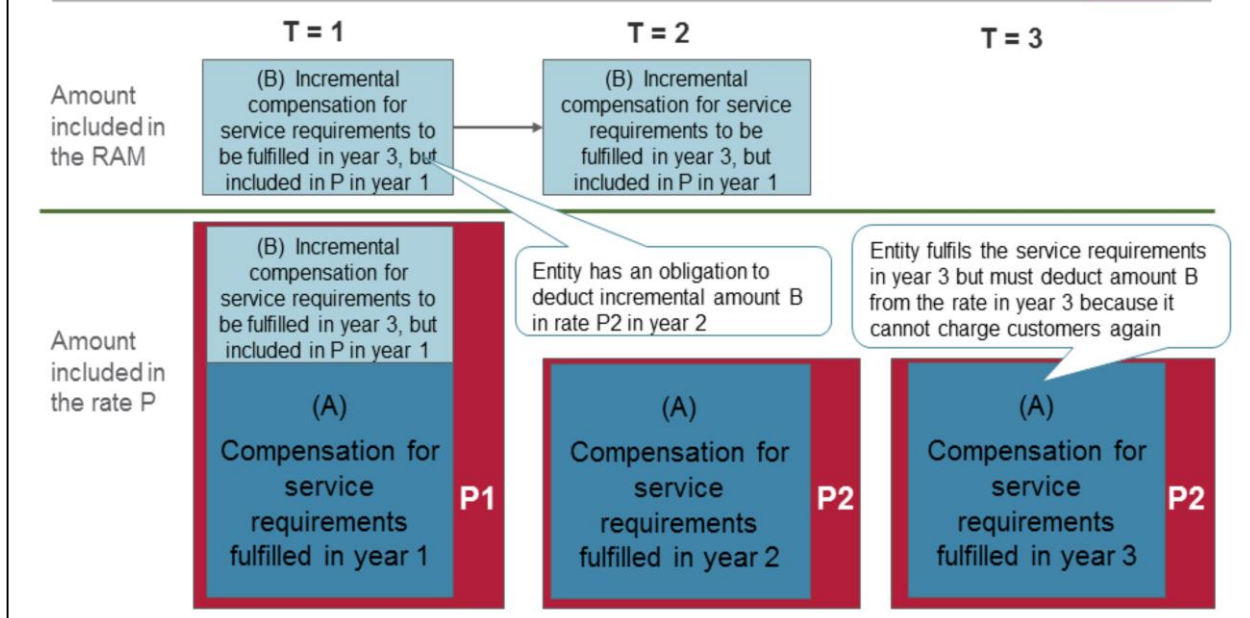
T = 1

T = 2

T = 3

Amount included in the RAM

(B) Incremental compensation for service requirements to be fulfilled in year 3, but included in P in year 1

(B) Incremental compensation for service requirements to be fulfilled in year 3, but included in P in year 1

Amount included in the rate P

(B) Incremental compensation for service requirements to be fulfilled in year 3, but included in P in year 1

Entity has an obligation to deduct incremental amount B in rate P2 in year 2

Entity fulfils the service requirements in year 3 but must deduct amount B from the rate in year 3 because it cannot charge customers again

(A) Compensation for service requirements fulfilled in year 1

P1

(A) Compensation for service requirements fulfilled in year 2

P2

(A) Compensation for service requirements fulfilled in year 3

P2